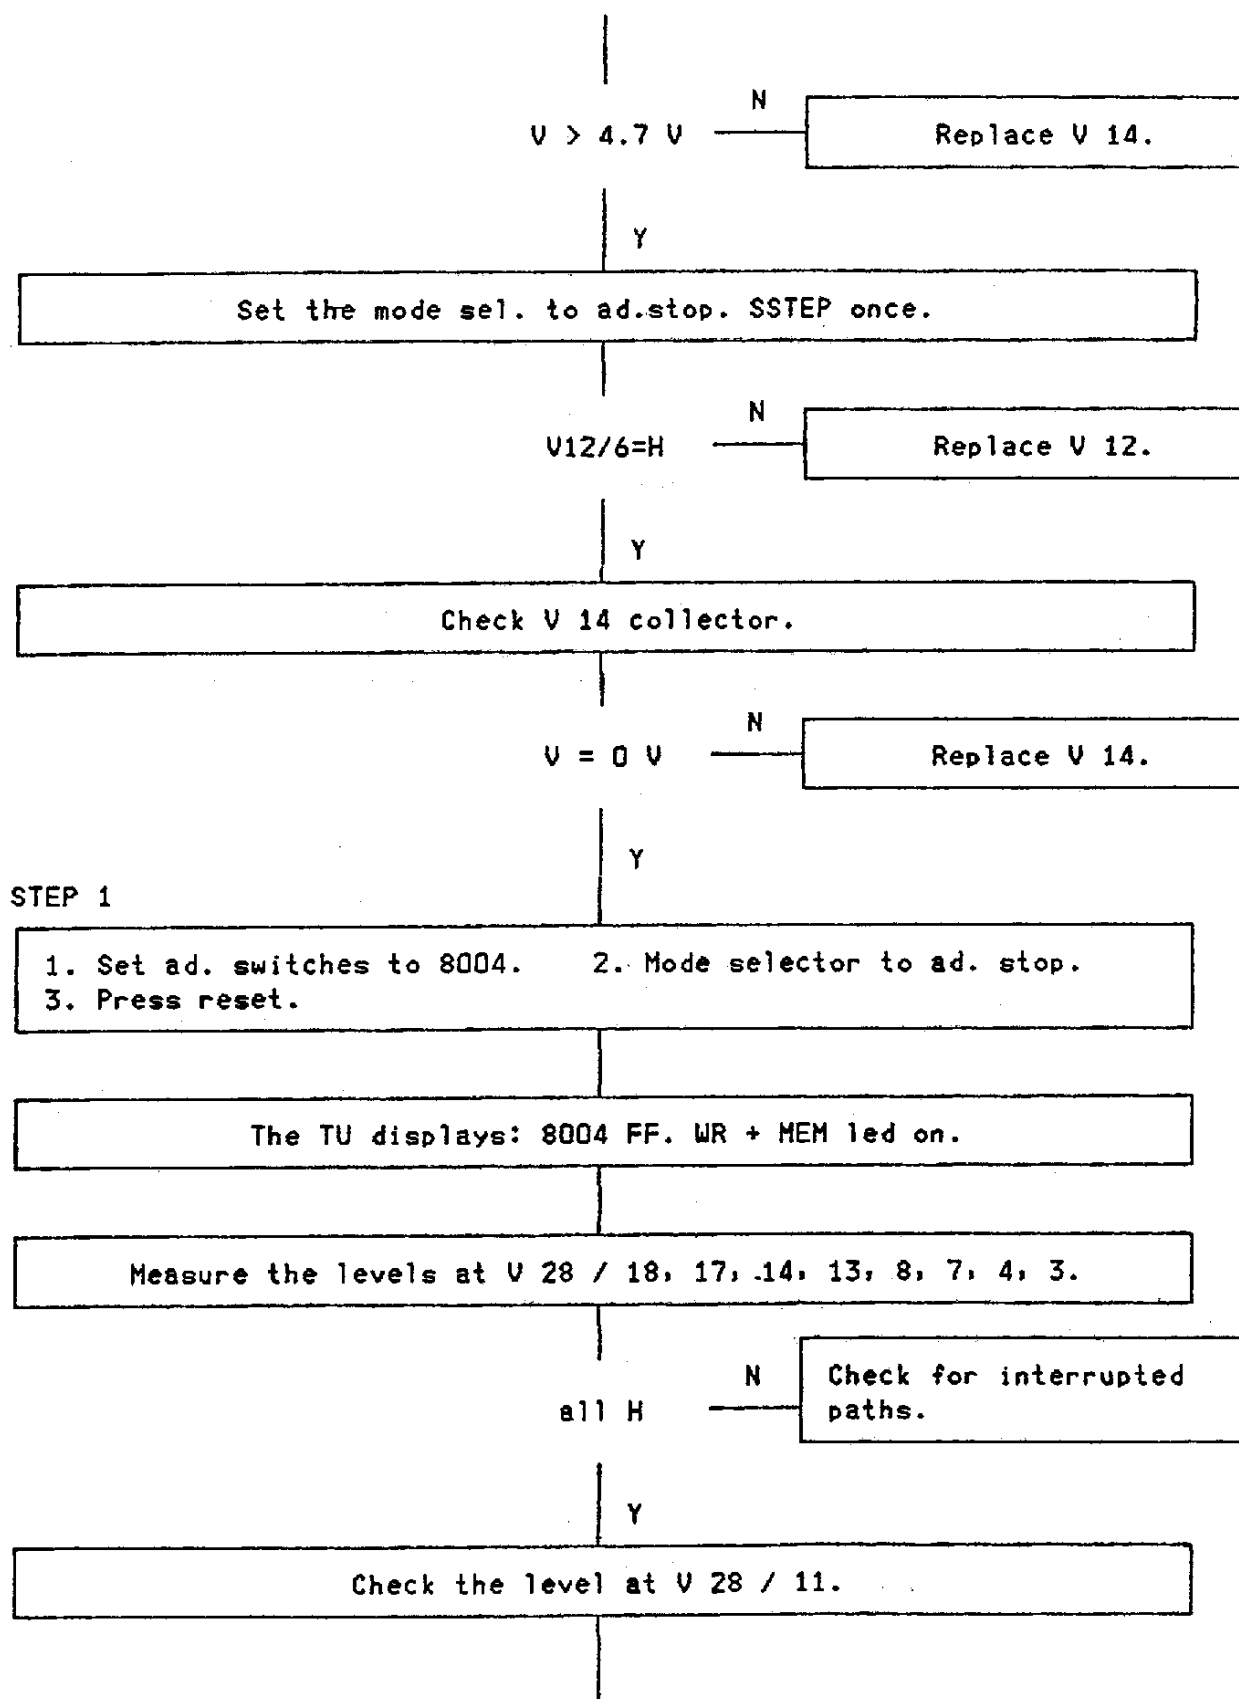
V > 4.7 V

N

Replace V 14.

Y

Set the mode sel. to ad.stop. SSTEP once.

V12/6=H

N

Replace V 12.

Y

Check V 14 collector.

V = 0 V

N

Replace V 14.

Y

STEP 1

1. Set ad. switches to 8004. 2. Mode selector to ad. stop.
3. Press reset.

The TU displays: 8004 FF. WR + MEM led on.

Measure the levels at V 28 / 18, 17, 14, 13, 8, 7, 4, 3.

all H

N

Check for interrupted paths.

Y

Check the level at V 28 / 11.